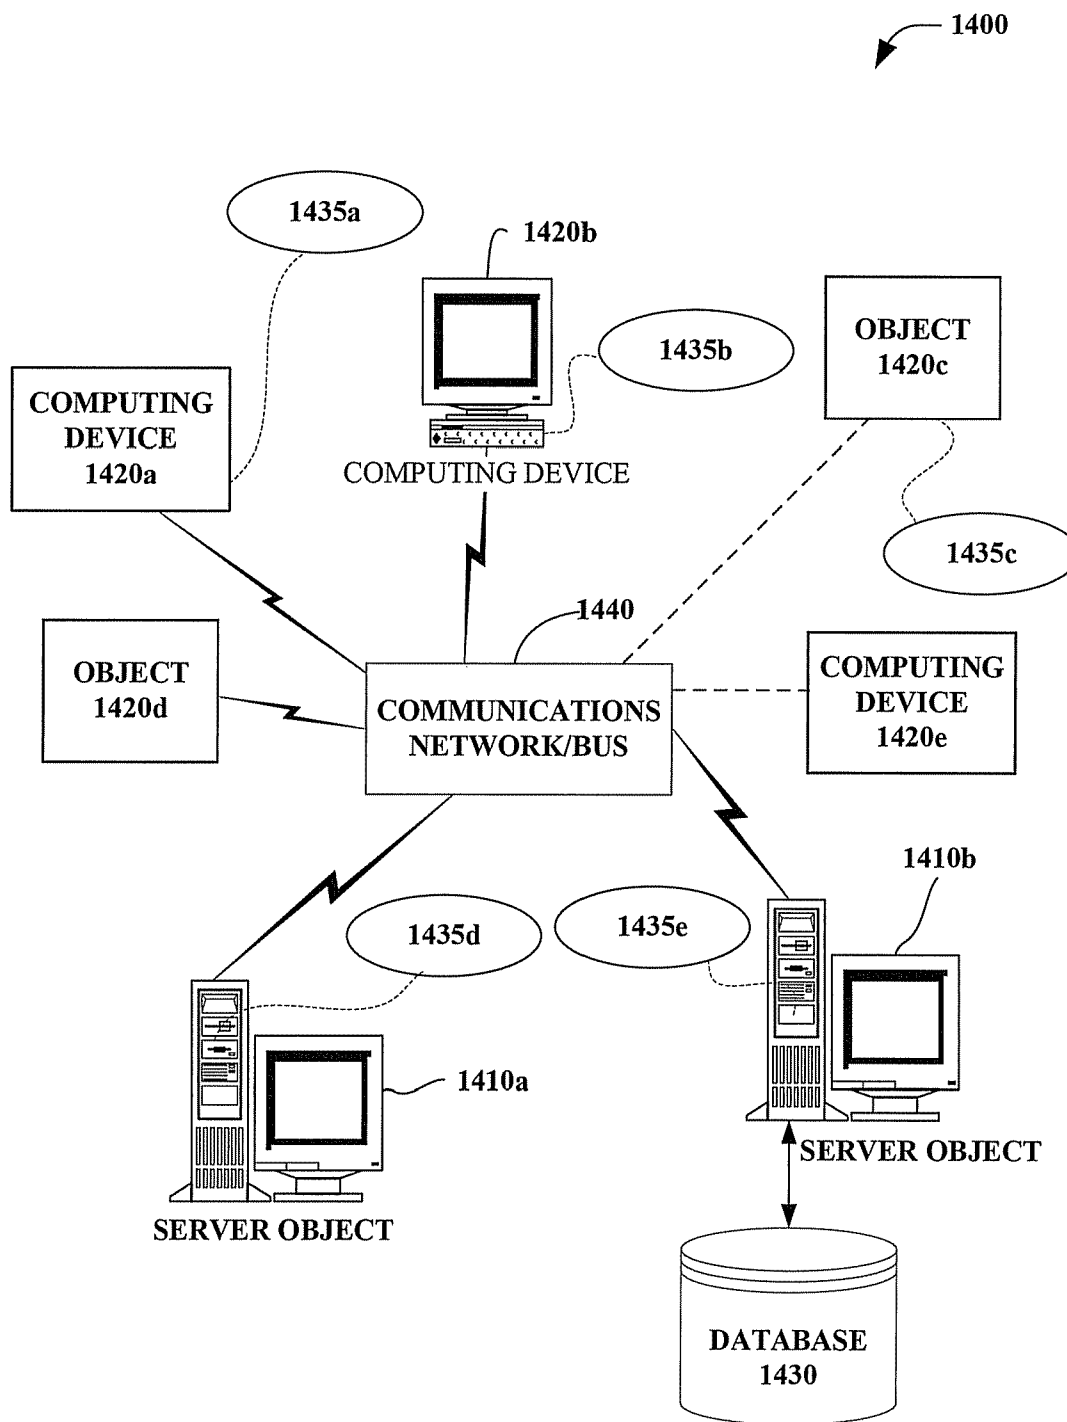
1400

1435a

1420b

1435b

OBJECT
1420c

COMPUTING DEVICE
1420a

COMPUTING DEVICE

1435c

1440

OBJECT
1420d

COMMUNICATIONS NETWORK/BUS

COMPUTING DEVICE
1420e

1410b

1435d

1435e

1410a

SERVER OBJECT

SERVER OBJECT

DATABASE
1430